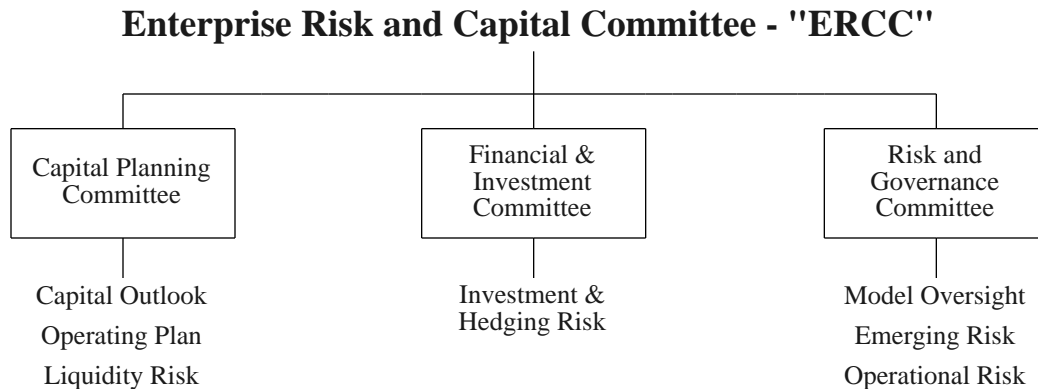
Enterprise Risk and Capital Committee - "ERCC"

Capital Planning Committee

Capital Outlook
Operating Plan
Liquidity Risk

Financial & Investment Committee

Investment & Hedging Risk

Risk and Governance Committee

Model Oversight
Emerging Risk
Operational Risk